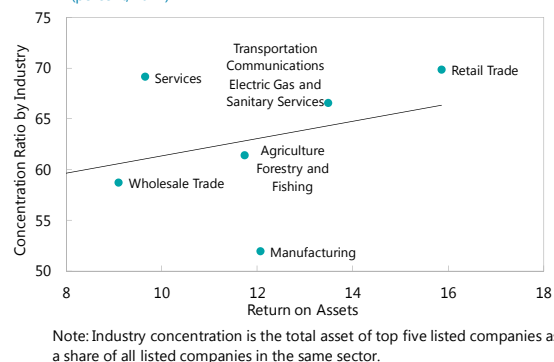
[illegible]

75
70
65
60
55
50

Concentration Ratio by Industry

Services

Transportation Communications Electric Gas and Sanitary Services

Retail Trade

Agriculture Forestry and Fishing

Wholesale Trade

Manufacturing

8
10
12
14
16
18

Return on Assets

Note: Industry concentration is the total asset of top five listed companies a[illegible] a share of all listed companies in the same sector.